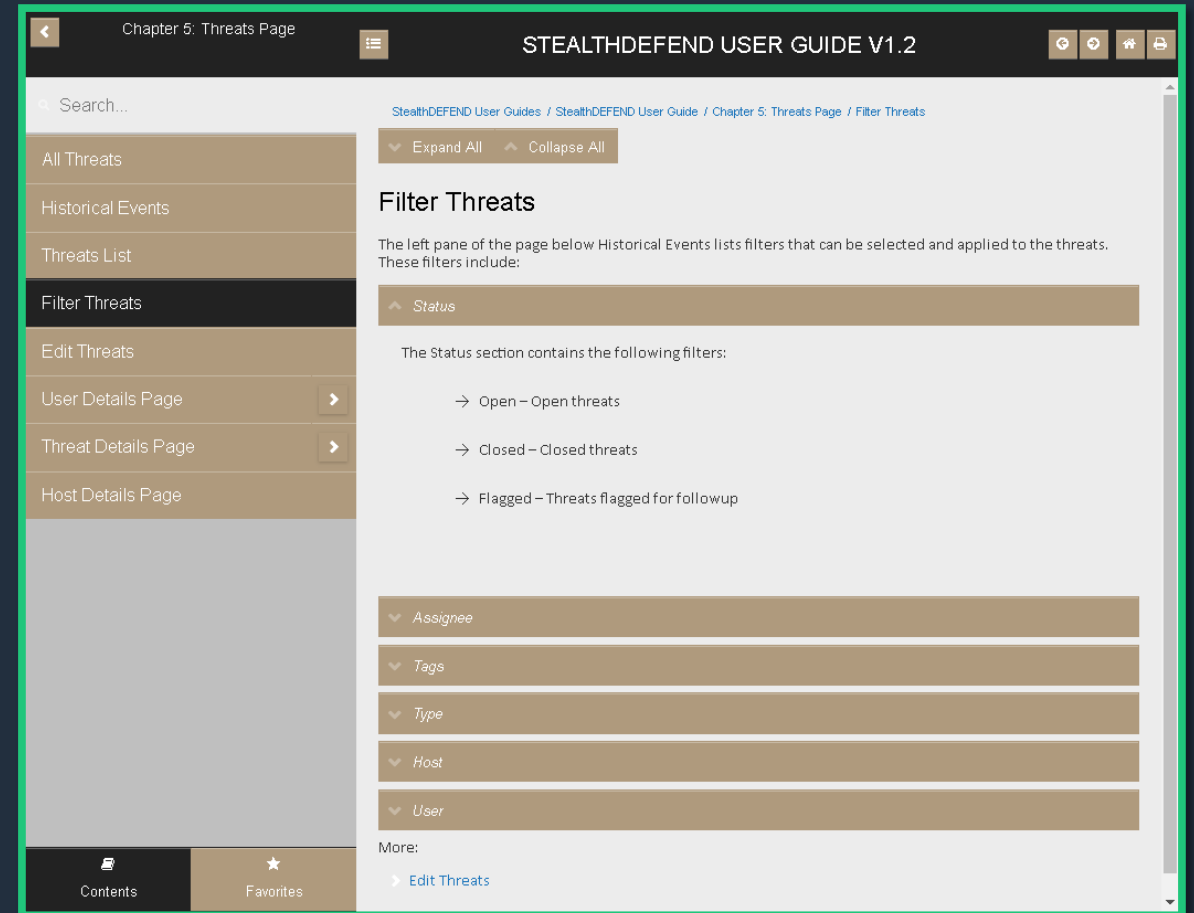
Chapter 5: Threats Page

STEALTHDEFEND USER GUIDE V1.2

Search...

All Threats

Historical Events

Threats List

Filter Threats

Edit Threats

User Details Page

Threat Details Page

Host Details Page

Contents

Favorites

StealthDEFEND User Guides / StealthDEFEND User Guide / Chapter 5: Threats Page / Filter Threats

Expand All Collapse All

Filter Threats

The left pane of the page below Historical Events lists filters that can be selected and applied to the threats. These filters include:

Status

The Status section contains the following filters:

→ Open – Open threats

→ Closed – Closed threats

→ Flagged – Threats flagged for followup

Assignee

Tags

Type

Host

User

More:

Edit Threats